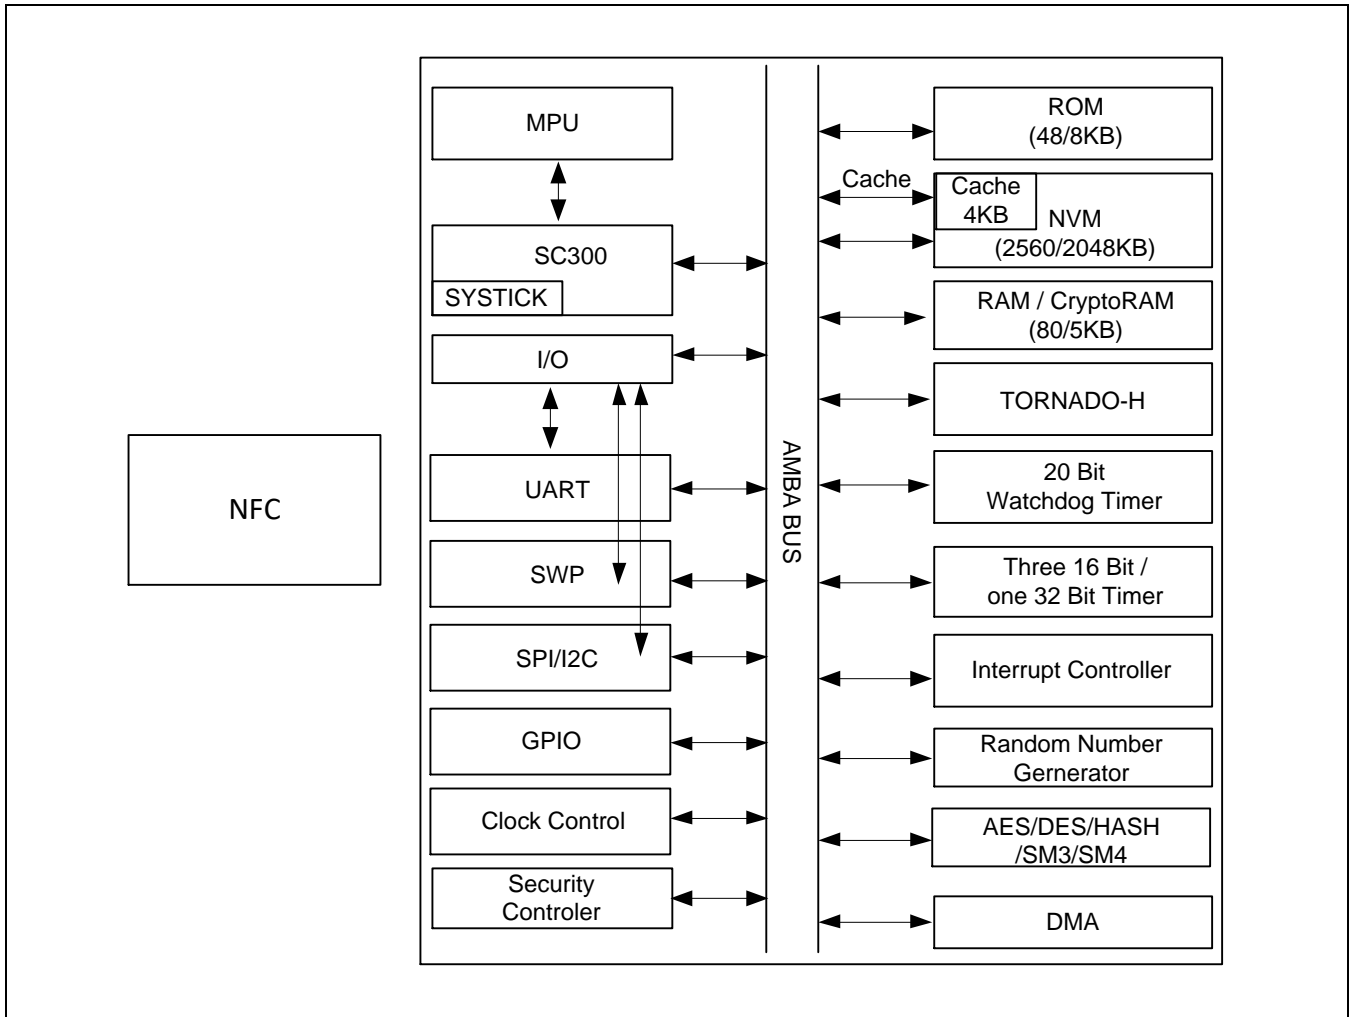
NFC

MPU

SC300

SYSTICK

I/O

UART

SWP

SPI/I2C

GPIO

Clock Control

Security Controler

AMBA BUS

ROM (48/8KB)

Cache

Cache 4KB

NVM (2560/2048KB)

RAM / CryptoRAM (80/5KB)

TORNADO-H

20 Bit Watchdog Timer

Three 16 Bit / one 32 Bit Timer

Interrupt Controller

Random Number Gernerator

AES/DES/HASH /SM3/SM4

DMA